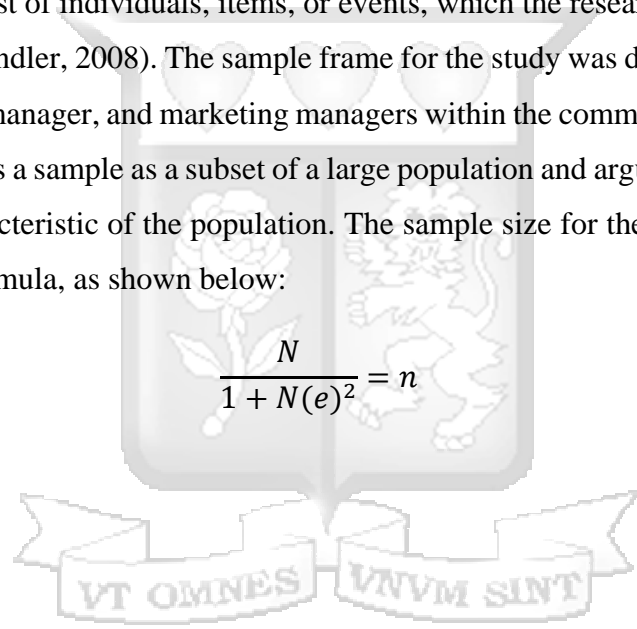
st of individuals, items, or events, which the resea ndler, 2008). The sample frame for the study was d manager, and marketing managers within the comm s a sample as a subset of a large population and argu cteristic of the population. The sample size for the mula, as shown below:

$\frac{N}{1 + N(e)^2} = n$

VT OMNES VNVM SINT